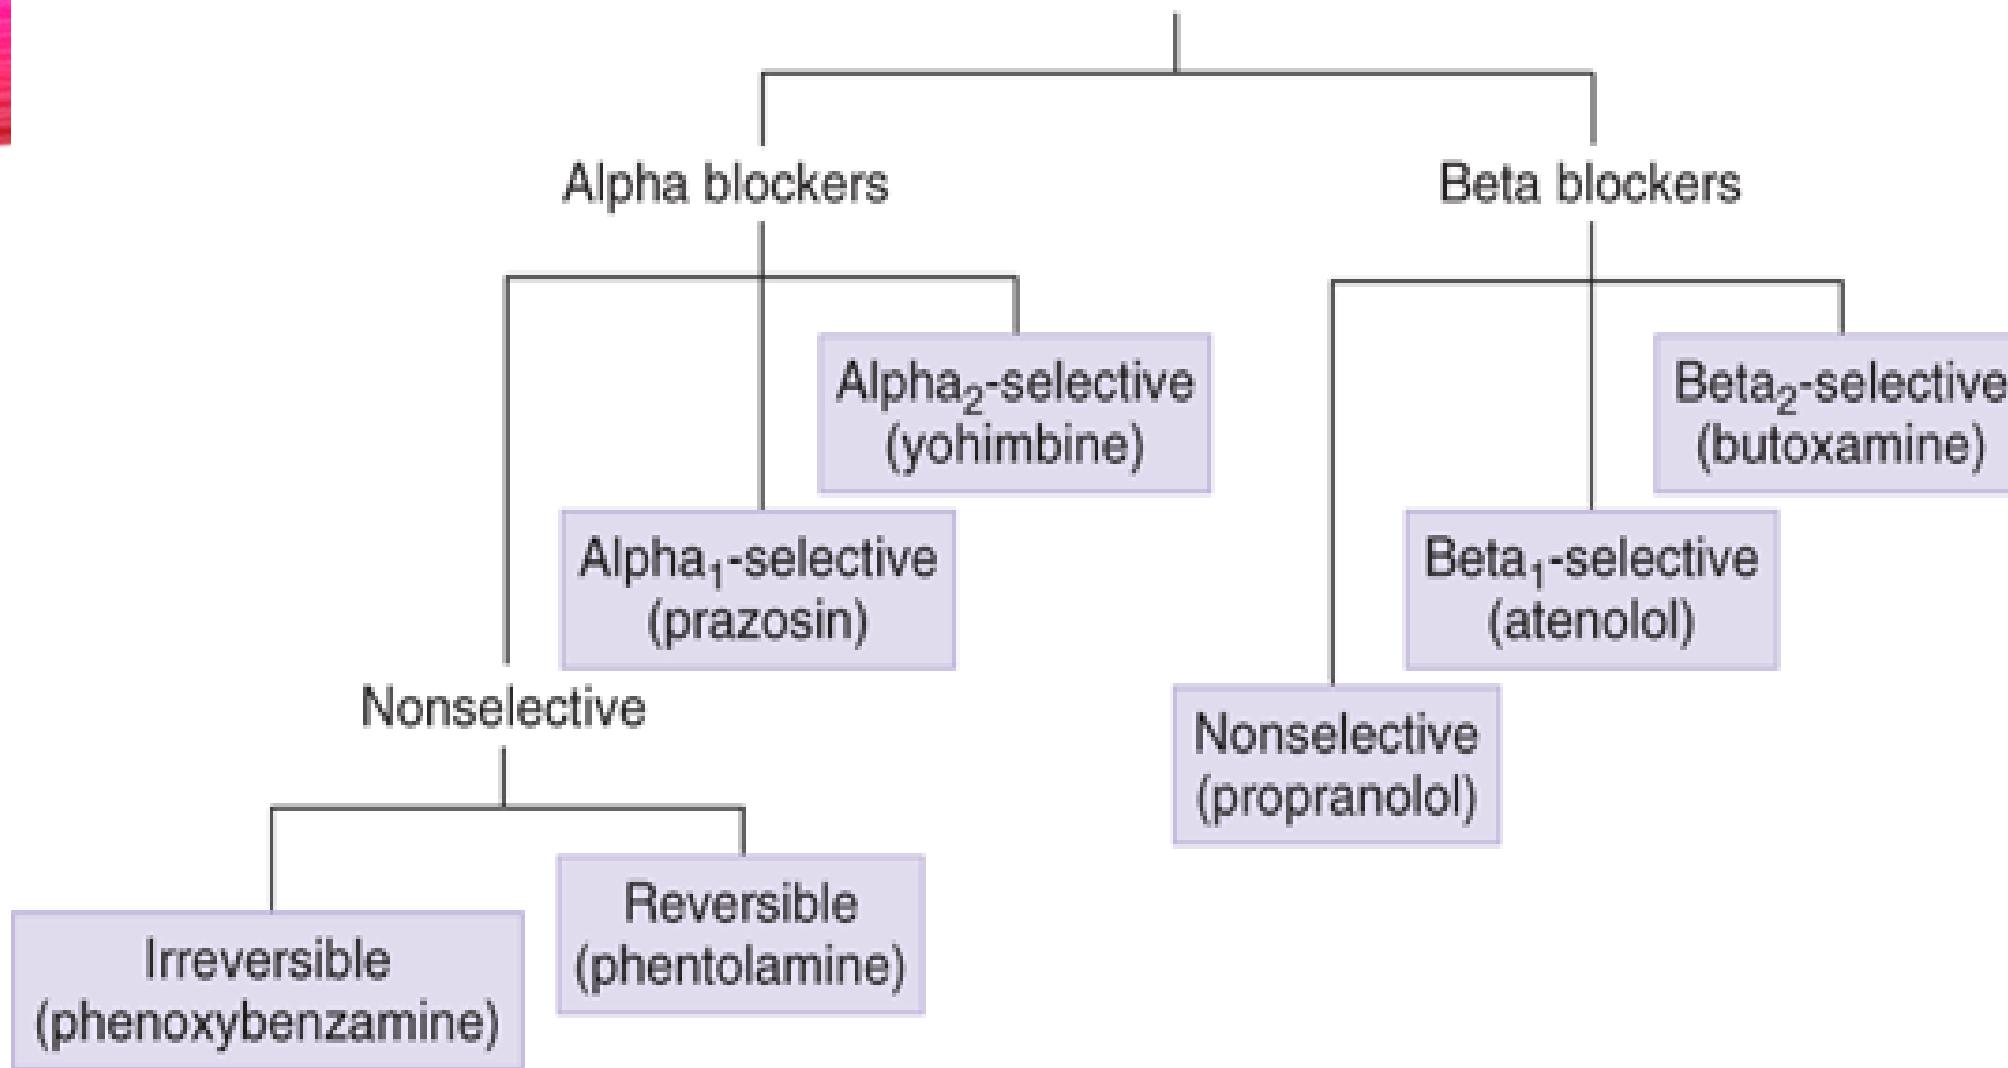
Alpha blockers

Beta blockers

Alpha$_2$-selective (yohimbine)

Alpha$_1$-selective (prazosin)

Nonselective

Irreversible (phenoxybenzamine)

Reversible (phentolamine)

Beta$_2$-selective (butoxamine)

Beta$_1$-selective (atenolol)

Nonselective (propranolol)